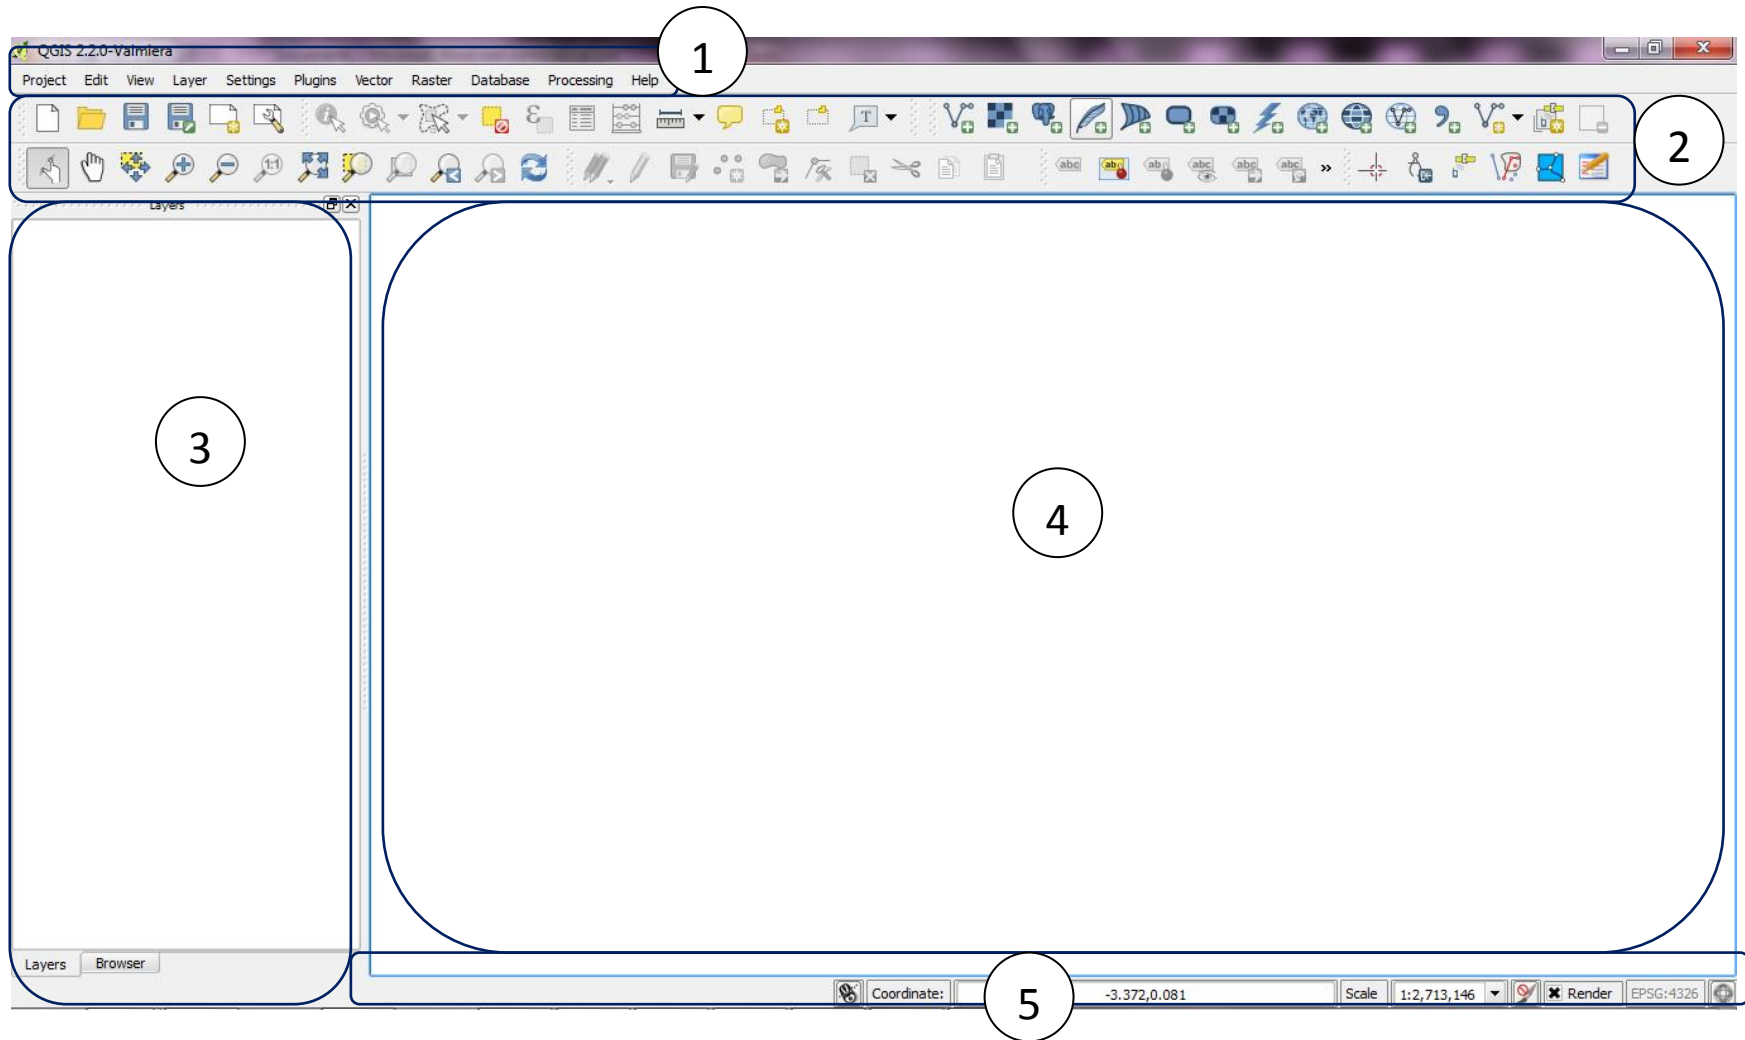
QGIS 2.2.0-Valmiera

Project Edit View Layer Settings Plugins Vector Raster Database Processing Help

1

2

Layers

3

4

Layers Browser

5

Coordinate: -3.372,0.081 Scale 1:2,713,146 Render EPSG:4326